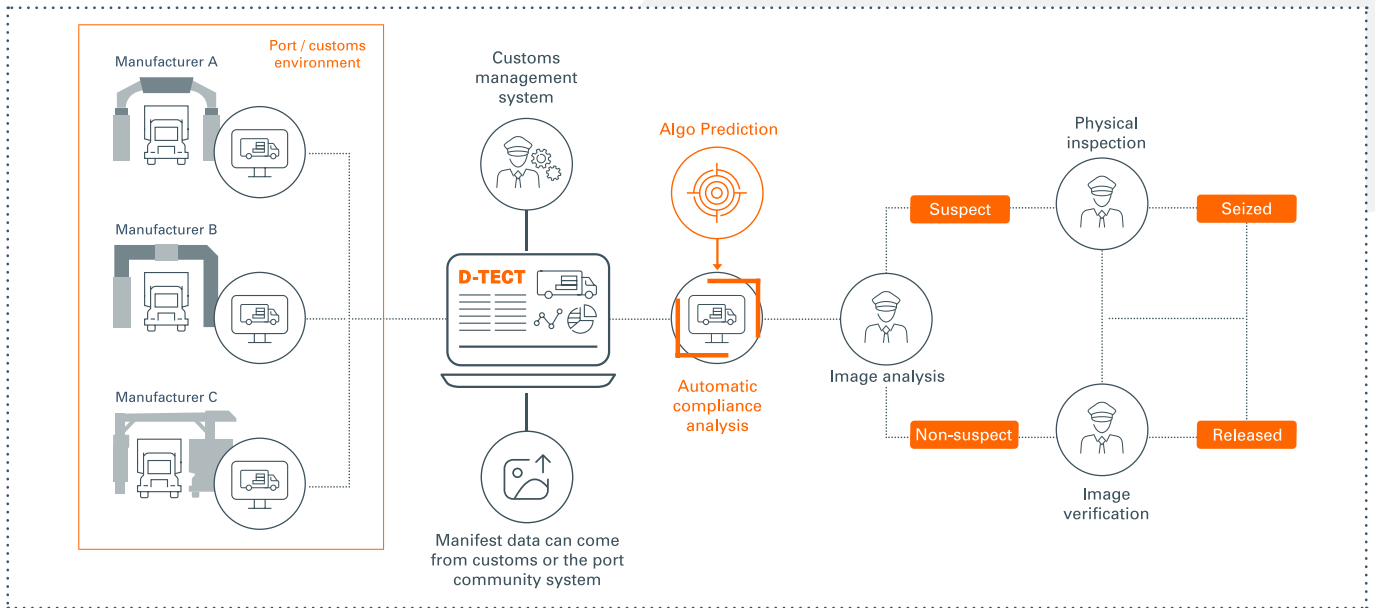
Port / customs environment

Manufacturer A

Manufacturer B

Manufacturer C

Customs management system

D-TECT

Manifest data can come from customs or the port community system

Algo Prediction

Automatic compliance analysis

Image analysis

Suspect

Non-suspect

Physical inspection

Image verification

Seized

Released